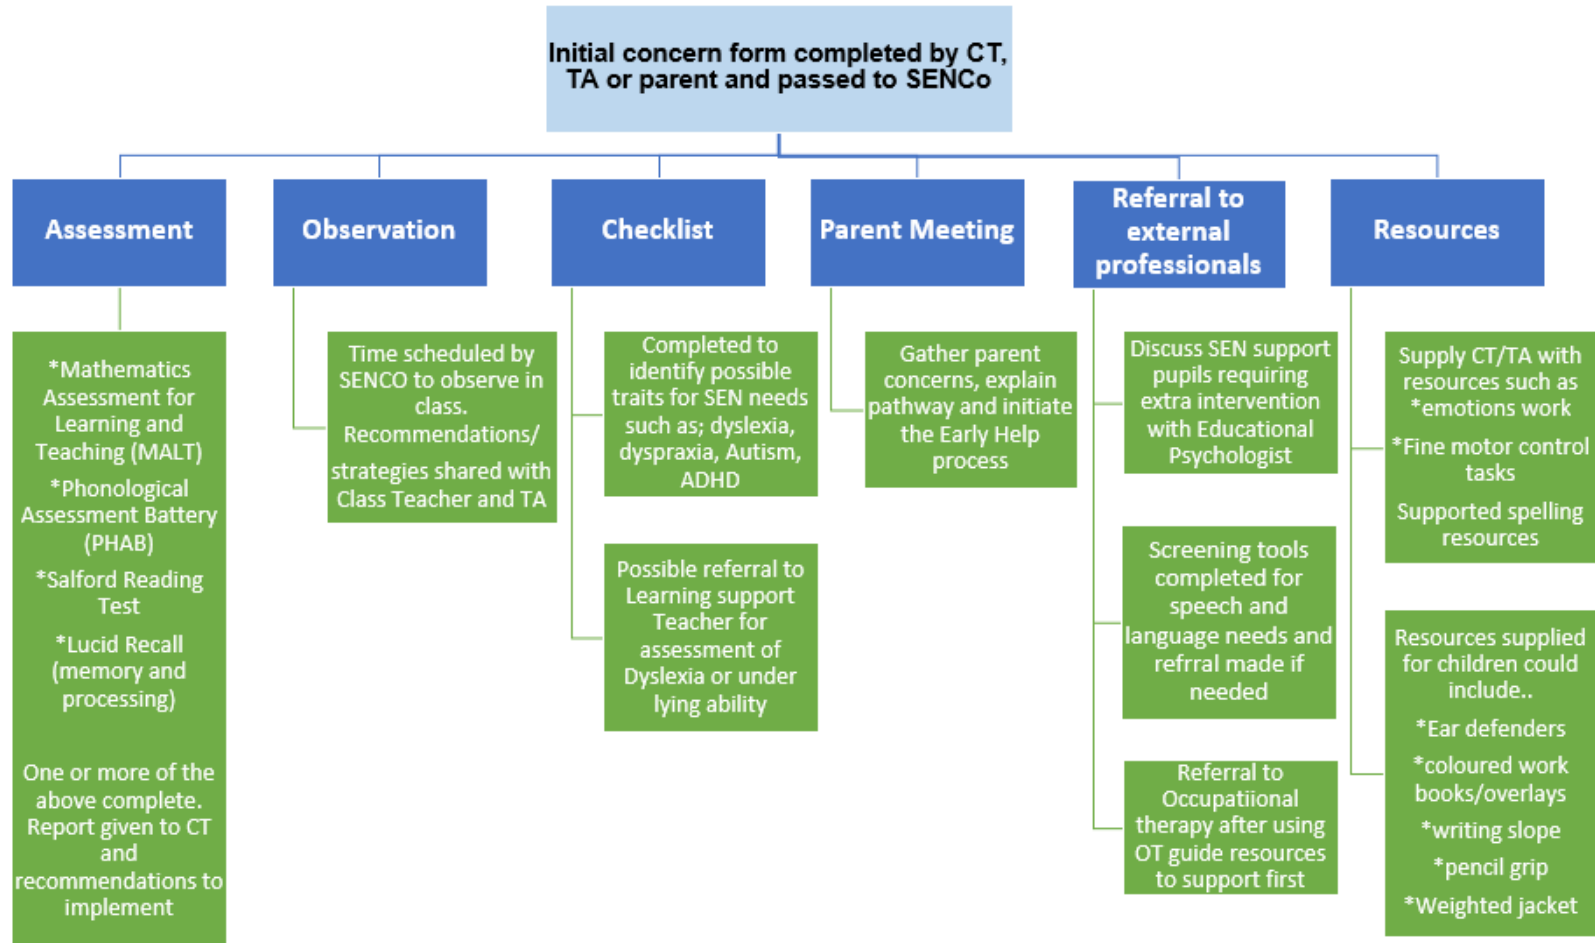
Initial concern form completed by CT, TA or parent and passed to SENCo

Assessment

*Mathematics Assessment for Learning and Teaching (MALT)

*Phonological Assessment Battery (PHAB)

*Salford Reading Test

*Lucid Recall (memory and processing)

One or more of the above complete. Report given to CT and recommendations to implement

Observation

Time scheduled by SENCO to observe in class. Recommendations/ strategies shared with Class Teacher and TA

Checklist

Completed to identify possible traits for SEN needs such as; dyslexia, dyspraxia, Autism, ADHD

Possible referral to Learning support Teacher for assessment of Dyslexia or under lying ability

Parent Meeting

Gather parent concerns, explain pathway and initiate the Early Help process

Referral to external professionals

Discuss SEN support pupils requiring extra intervention with Educational Psychologist

Screening tools completed for speech and language needs and refrral made if needed

Referral to Occupatiional therapy after using OT guide resources to support first

Resources

Supply CT/TA with resources such as *emotions work

*Fine motor control tasks

Supported spelling resources

Resources supplied for children could include..

*Ear defenders

*coloured work books/overlays

*writing slope

*pencil grip

*Weighted jacket